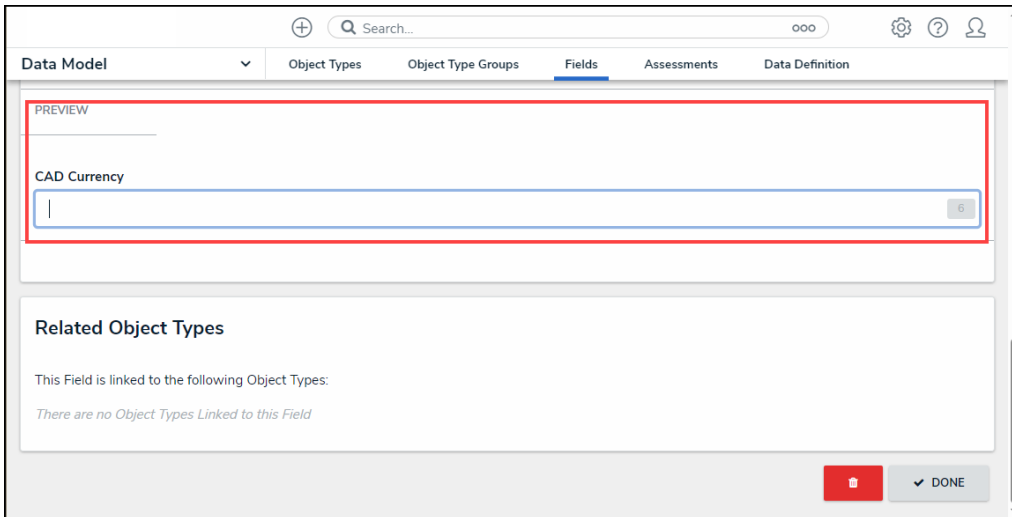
Search...

Data Model

Object Types

Object Type Groups

Fields

Assessments

Data Definition

PREVIEW

CAD Currency

6

Related Object Types

This Field is linked to the following Object Types:

There are no Object Types Linked to this Field

DONE